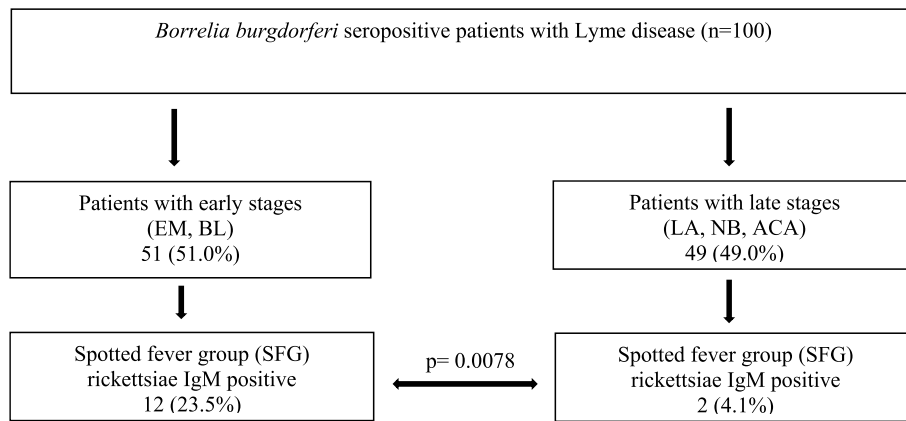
Borrelia burgdorferi seropositive patients with Lyme disease (n=100)

Patients with early stages (EM, BL) 51 (51.0%)

Spotted fever group (SFG) rickettsiae IgM positive 12 (23.5%)

p= 0.0078

Patients with late stages (LA, NB, ACA) 49 (49.0%)

Spotted fever group (SFG) rickettsiae IgM positive 2 (4.1%)